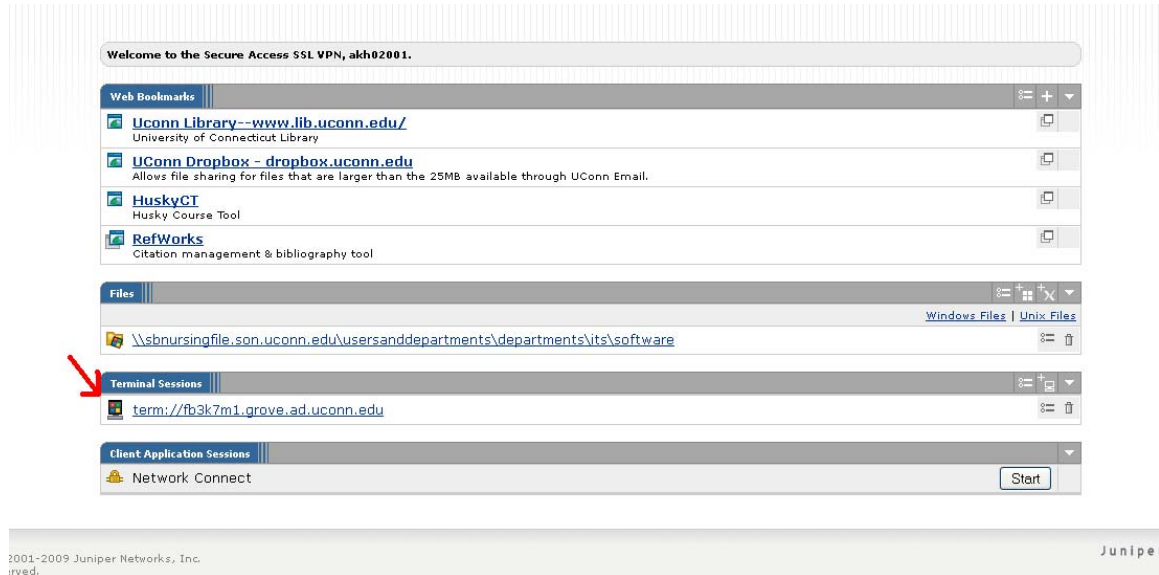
Welcome to the Secure Access SSL VPN, akh02001.

Web Bookmarks

Uconn Library--www.lib.uconn.edu/
University of Connecticut Library

UConn Dropbox - dropbox.uconn.edu
Allows file sharing for files that are larger than the 25MB available through UConn Email.

HuskyCT
Husky Course Tool

RefWorks
Citation management & bibliography tool

Files

Windows Files | Unix Files

\\sbnursingfile.son.uconn.edu\usersanddepartments\departments\its\software

Terminal Sessions

term://fb3k7m1.grove.ad.uconn.edu

Client Application Sessions

Network Connect

Start

2001-2009 Juniper Networks, Inc.
rved.

Junipe